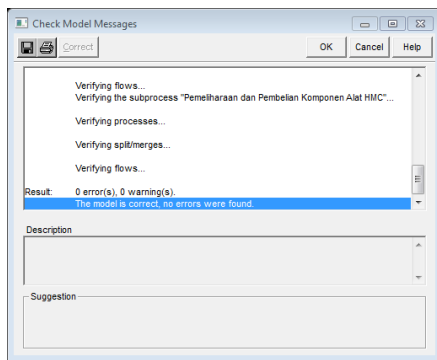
Check Model Messages

Correct

OK Cancel Help

Verifying flows...
Verifying the subprocess "Pemeliharaan dan Pembelian Komponen Alat HMC"...

Verifying processes...

Verifying split/merges...

Verifying flows...

Result: 0 error(s), 0 warning(s).
The model is correct, no errors were found.

Description

Suggestion